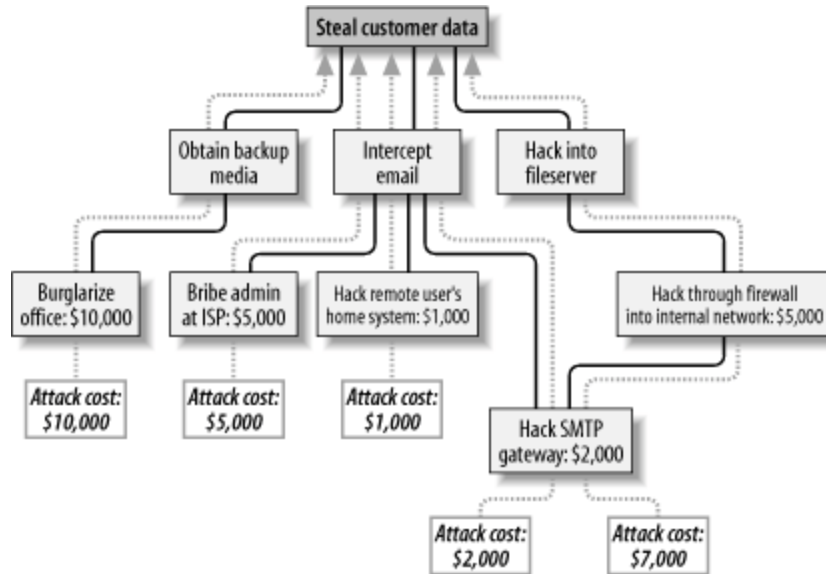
Steal customer data

Obtain backup media

Intercept email

Hack into fileserver

Burglarize office: \$10,000

Bribe admin at ISP: \$5,000

Hack remote user's home system: \$1,000

Hack through firewall into internal network: \$5,000

Attack cost: \$10,000

Attack cost: \$5,000

Attack cost: \$1,000

Hack SMTP gateway: \$2,000

Attack cost: \$2,000

Attack cost: \$7,000